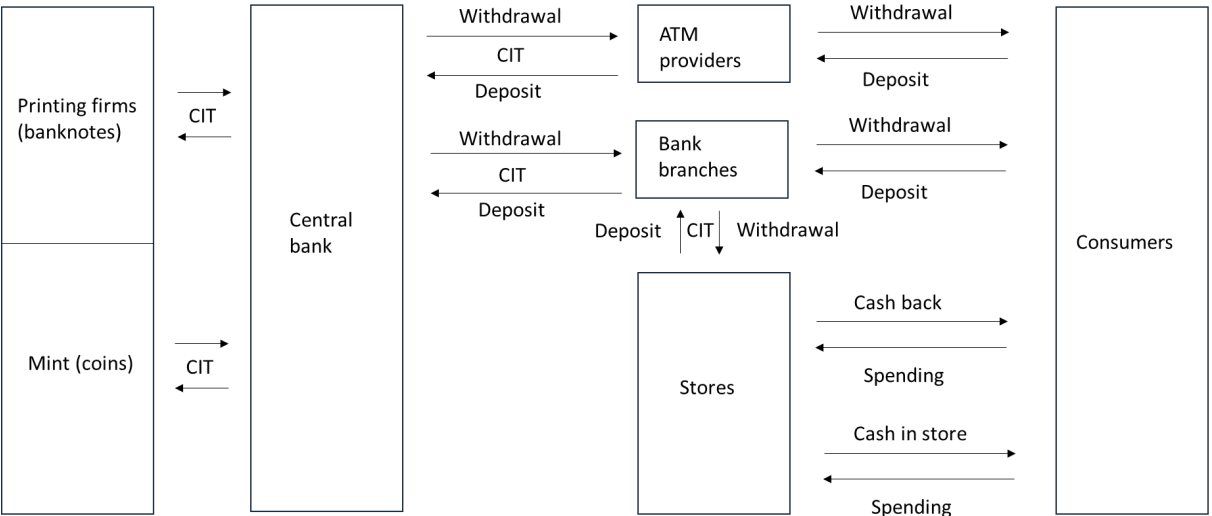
Printing firms (banknotes)

CIT

Mint (coins)

CIT

Central bank

Withdrawal

CIT

Deposit

ATM providers

Withdrawal

Deposit

Withdrawal

CIT

Deposit

Bank branches

Withdrawal

Deposit

Deposit

CIT

Withdrawal

Stores

Cash back

Spending

Cash in store

Spending

Consumers